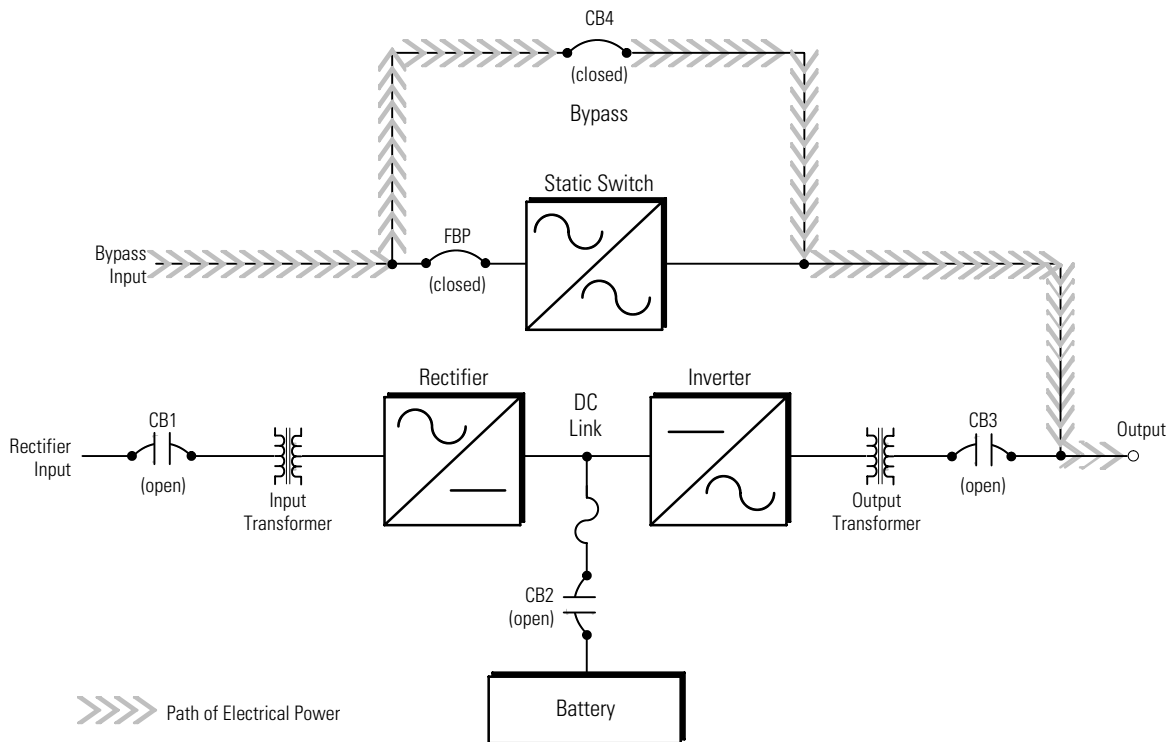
CB4
(closed)
Bypass
Static Switch
Bypass Input
FBP
(closed)
Rectifier
Inverter
DC Link
Rectifier Input
CB1
(open)
Input Transformer
Output Transformer
CB3
(open)
Output
CB2
(open)
Battery
Path of Electrical Power